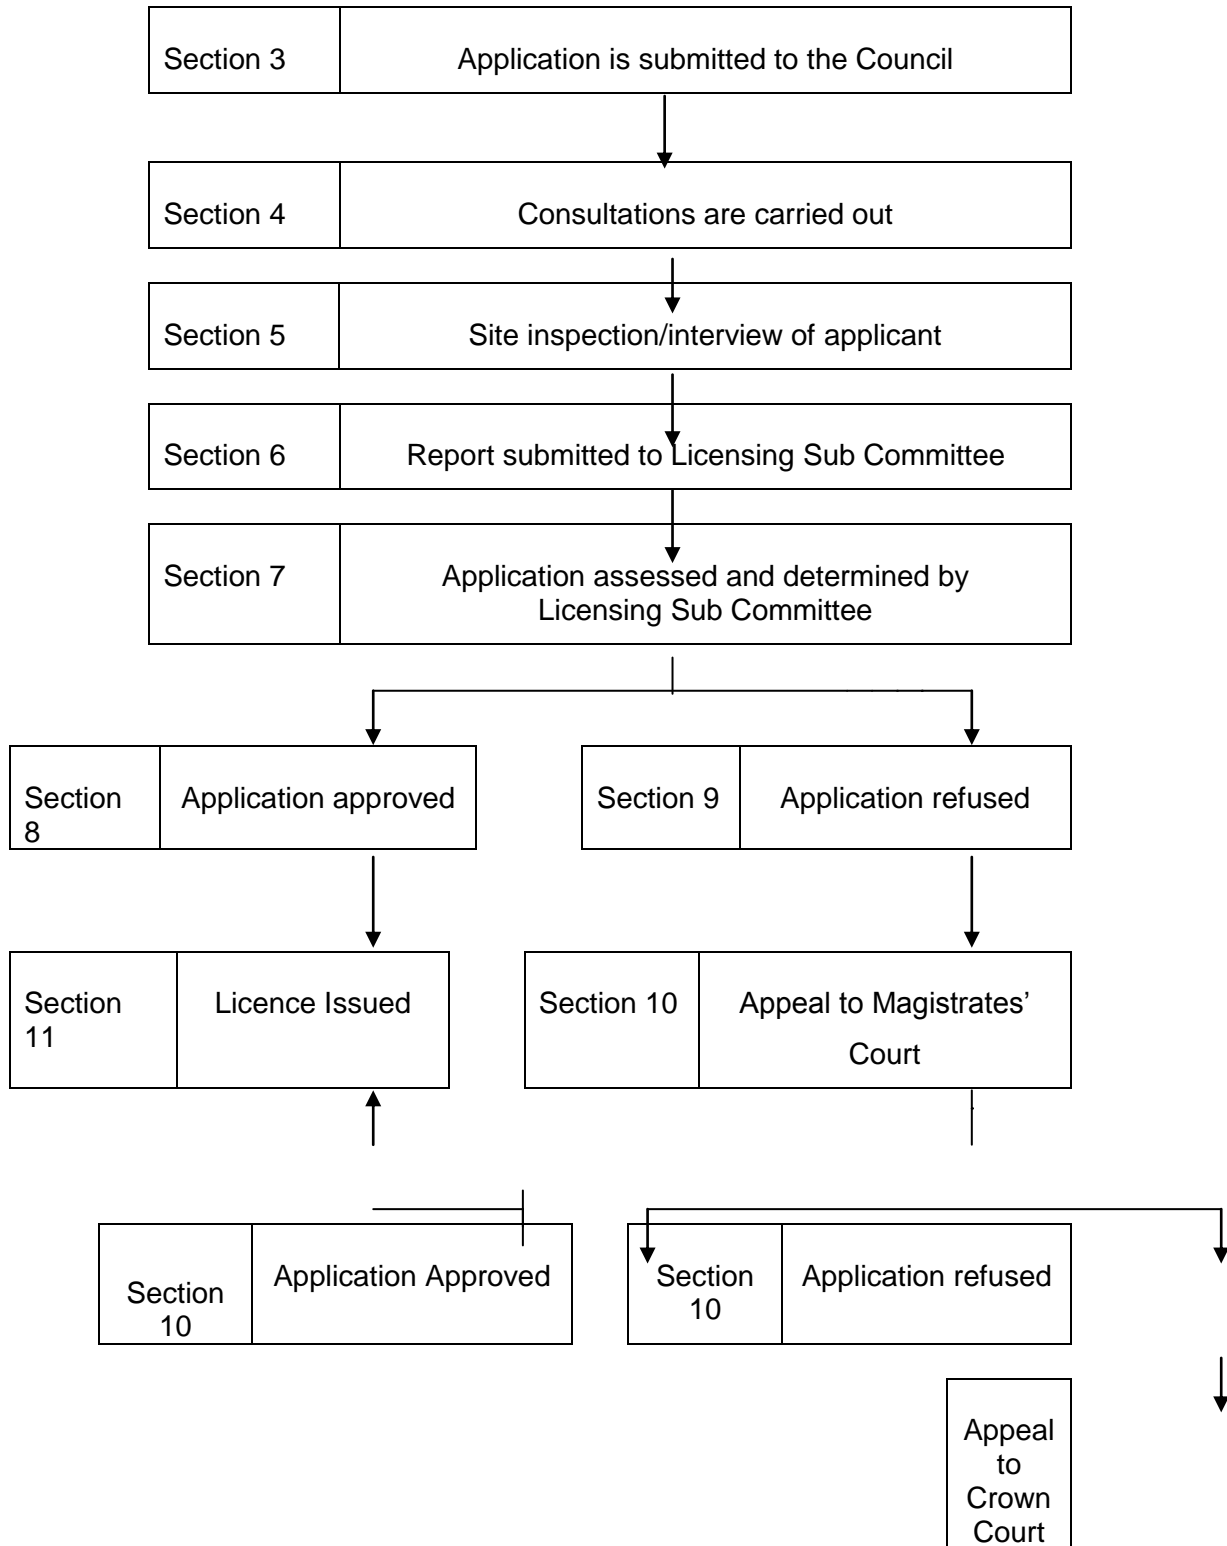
Section 3 Application is submitted to the Council

Section 4 Consultations are carried out

Section 5 Site inspection/interview of applicant

Section 6 Report submitted to Licensing Sub Committee

Section 7 Application assessed and determined by Licensing Sub Committee

Section 8 Application approved

Section 9 Application refused

Section 11 Licence Issued

Section 10 Appeal to Magistrates' Court

Section 10 Application Approved

Section 10 Application refused

Appeal to Crown Court